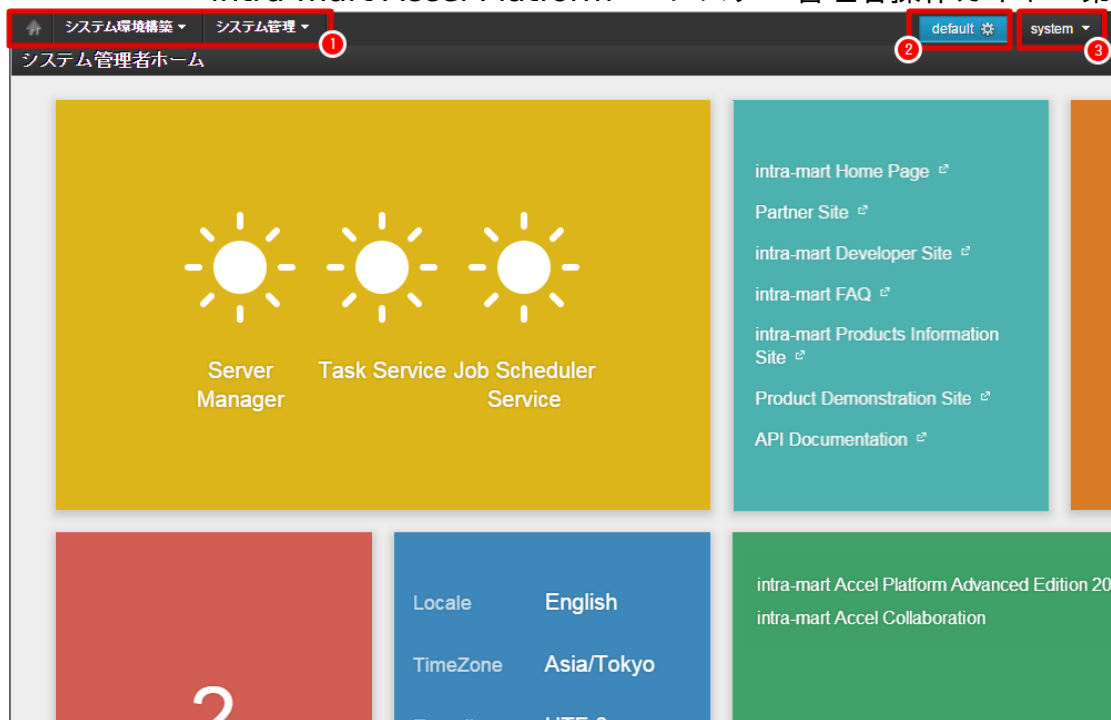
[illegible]

システム環境構築 ▾ システム管理 ▾ 1 default 2 system ▾ 3

システム管理者ホーム

Server Manager

Task Service

Job Scheduler Service

intra-mart Home Page

Partner Site

intra-mart Developer Site

intra-mart FAQ

intra-mart Products Information Site

Product Demonstration Site

API Documentation

Locale English

TimeZone Asia/Tokyo

intra-mart Accel Platform Advanced Edition 20

intra-mart Accel Collaboration